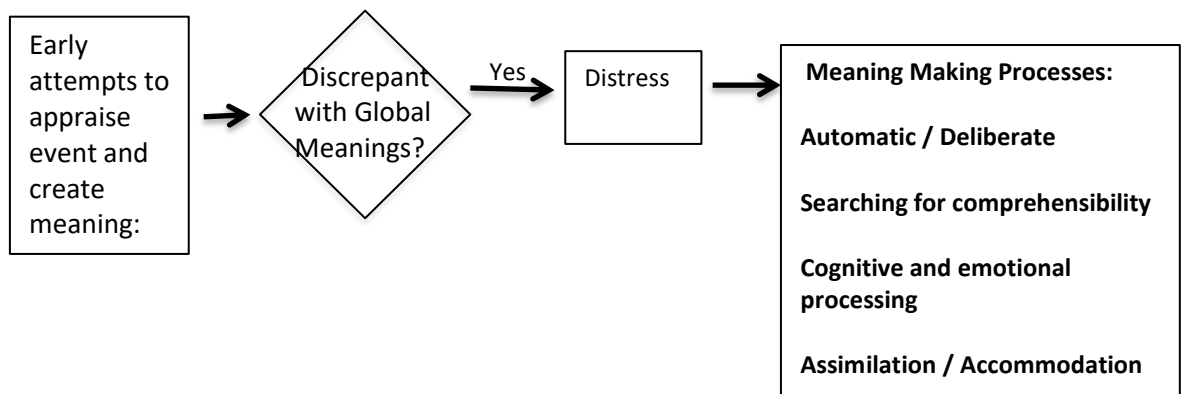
Early attempts to appraise event and create meaning:

Discrepant with Global Meanings?

Yes

Distress

Meaning Making Processes:

Automatic / Deliberate

Searching for comprehensibility

Cognitive and emotional processing

Assimilation / Accommodation